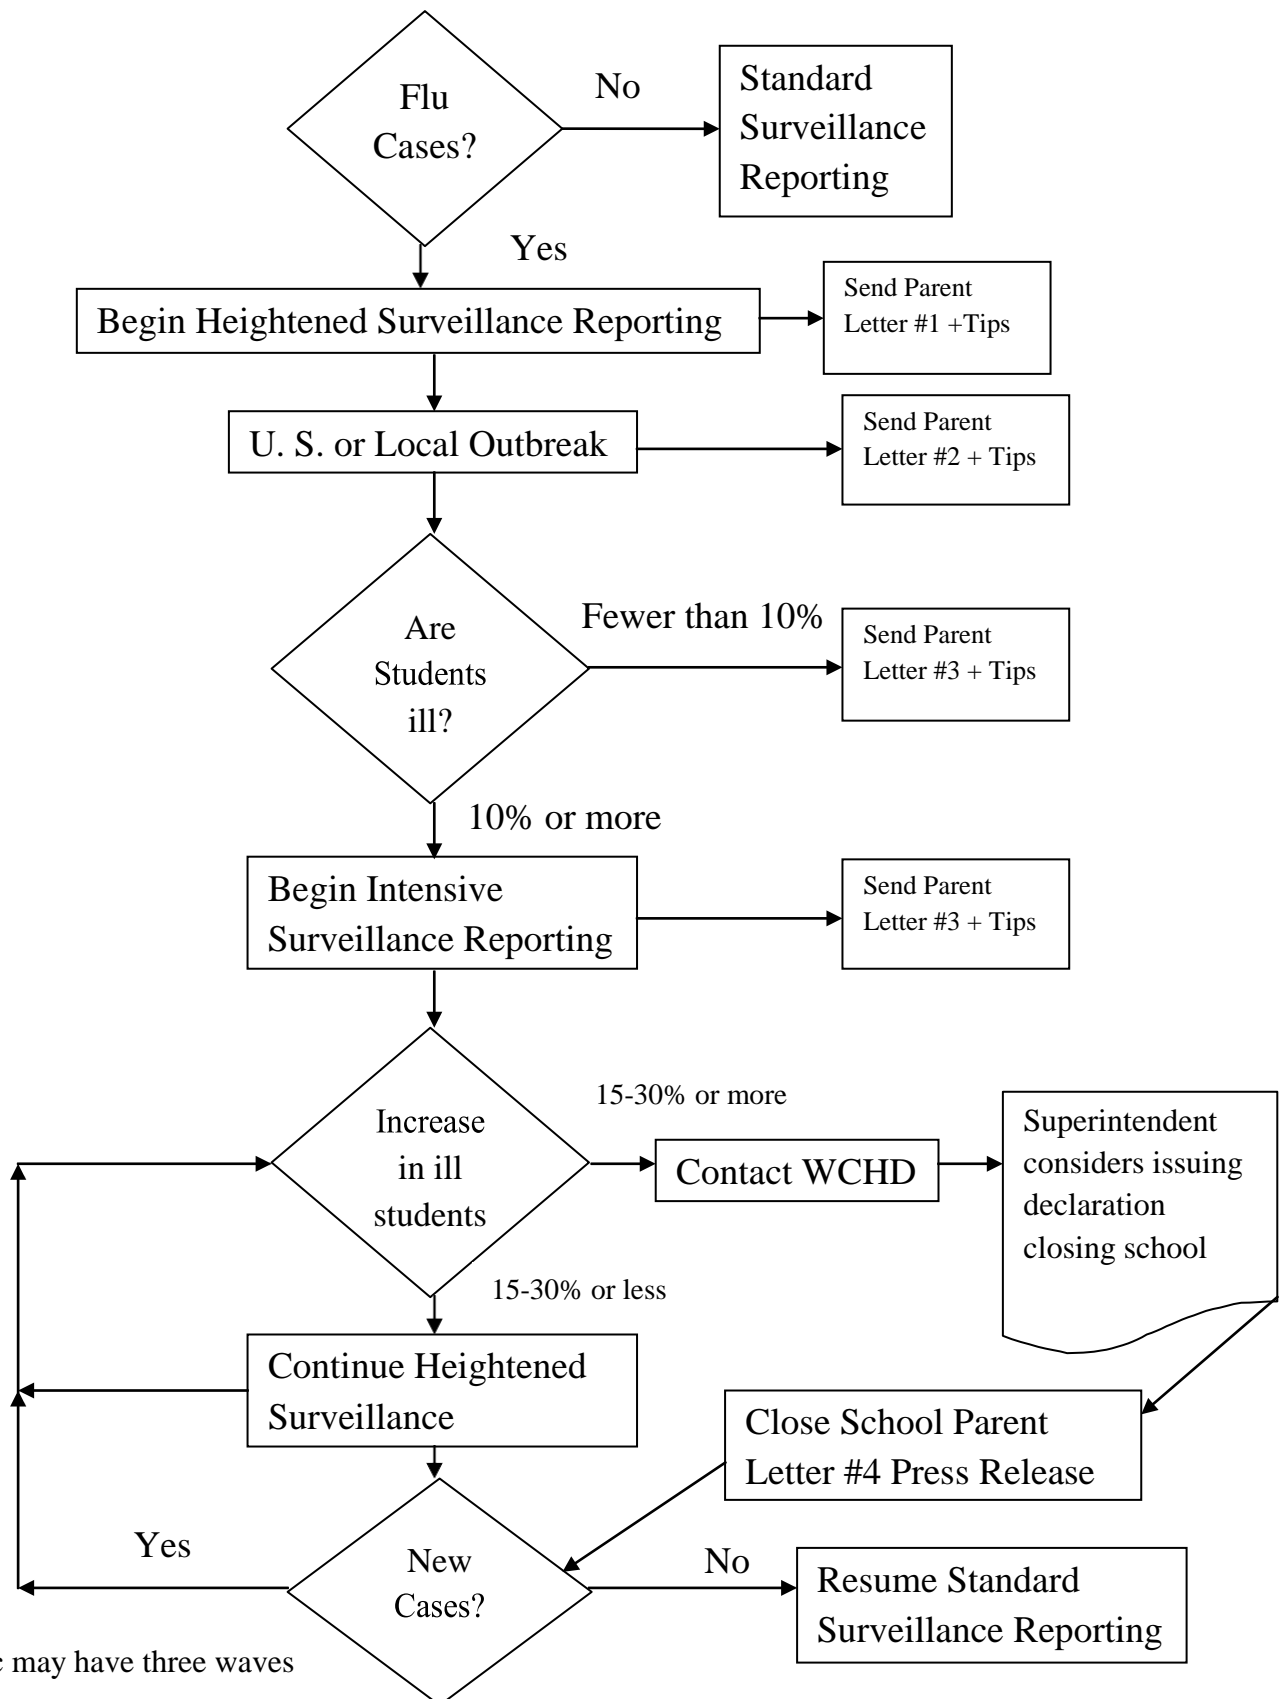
Flu Cases?

No

Standard Surveillance Reporting

Yes

Begin Heightened Surveillance Reporting

Send Parent Letter #1 +Tips

U. S. or Local Outbreak

Send Parent Letter #2 + Tips

Are Students ill?

Fewer than 10%

Send Parent Letter #3 + Tips

10% or more

Begin Intensive Surveillance Reporting

Send Parent Letter #3 + Tips

15-30% or more

Increase in ill students

Contact WCHD

Superintendent considers issuing declaration closing school

15-30% or less

Continue Heightened Surveillance

Close School Parent Letter #4 Press Release

Yes

New Cases?

No

Resume Standard Surveillance Reporting

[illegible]e may have three waves